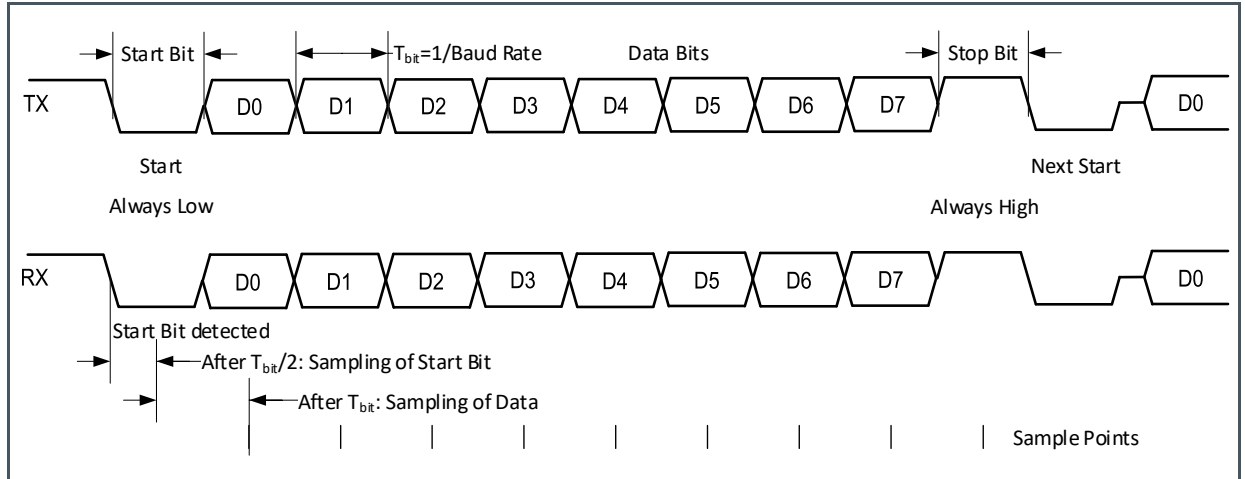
Start Bit

$T_{bit}$=1/Baud Rate

Data Bits

Stop Bit

TX

D0 D1 D2 D3 D4 D5 D6 D7

D0

Start

Always Low

Next Start

Always High

RX

D0 D1 D2 D3 D4 D5 D6 D7

D0

Start Bit detected

After $T_{bit}$/2: Sampling of Start Bit

After $T_{bit}$: Sampling of Data

Sample Points